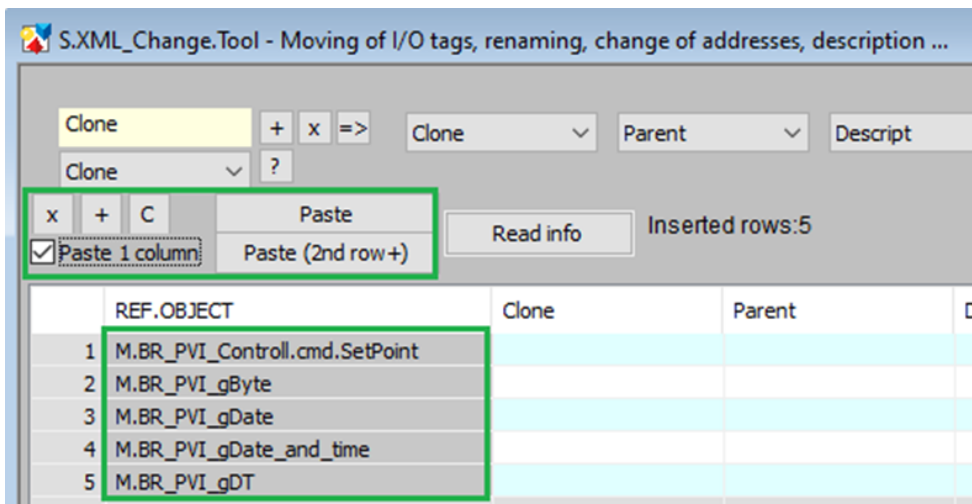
S.XML_Change.Tool - Moving of I/O tags, renaming, change of addresses, description ...

Clone
+ x =>
Clone
?
Clone
Parent
Descript

x + C
Paste
Paste 1 column
Paste (2nd row+)
Read info
Inserted rows:5

| | REF.OBJECT | Clone | Parent | D |
|---|---|---|---|---|
| 1 | M.BR_PVI_Controll.cmd.SetPoint | | | |
| 2 | M.BR_PVI_gByte | | | |
| 3 | M.BR_PVI_gDate | | | |
| 4 | M.BR_PVI_gDate_and_time | | | |
| 5 | M.BR_PVI_gDT | | | |